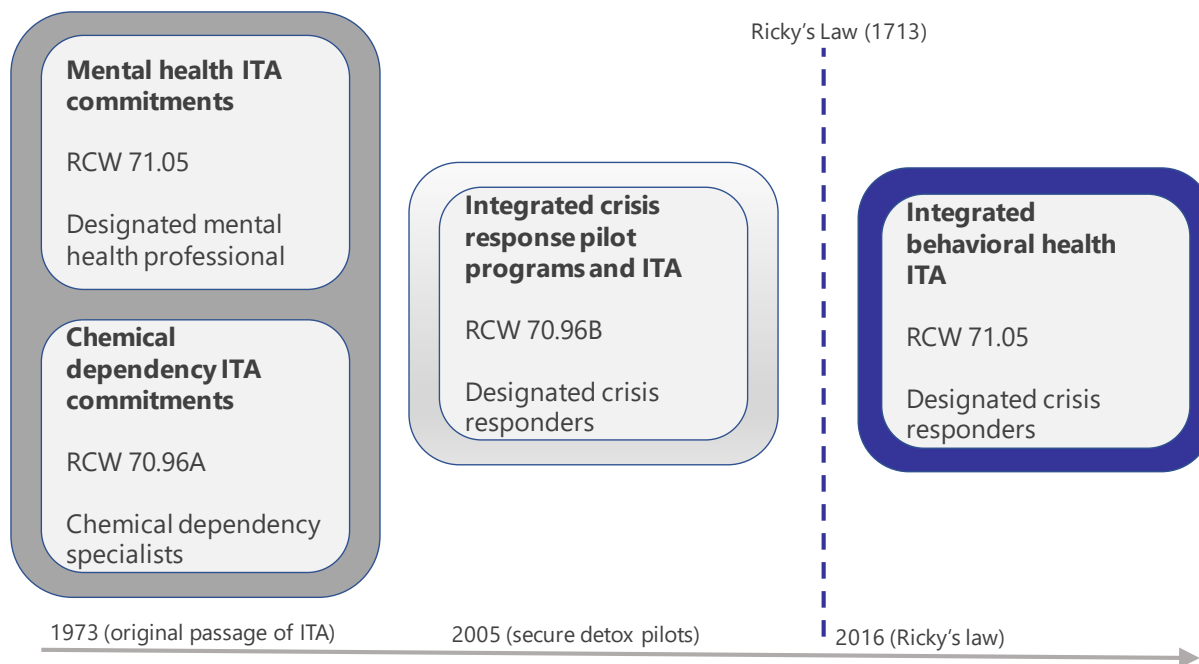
Ricky's Law (1713)

**Mental health ITA commitments**

RCW 71.05

Designated mental health professional

**Chemical dependency ITA commitments**

RCW 70.96A

Chemical dependency specialists

**Integrated crisis response pilot programs and ITA**

RCW 70.96B

Designated crisis responders

**Integrated behavioral health ITA**

RCW 71.05

Designated crisis responders

1973 (original passage of ITA)

2005 (secure detox pilots)

2016 (Ricky's law)